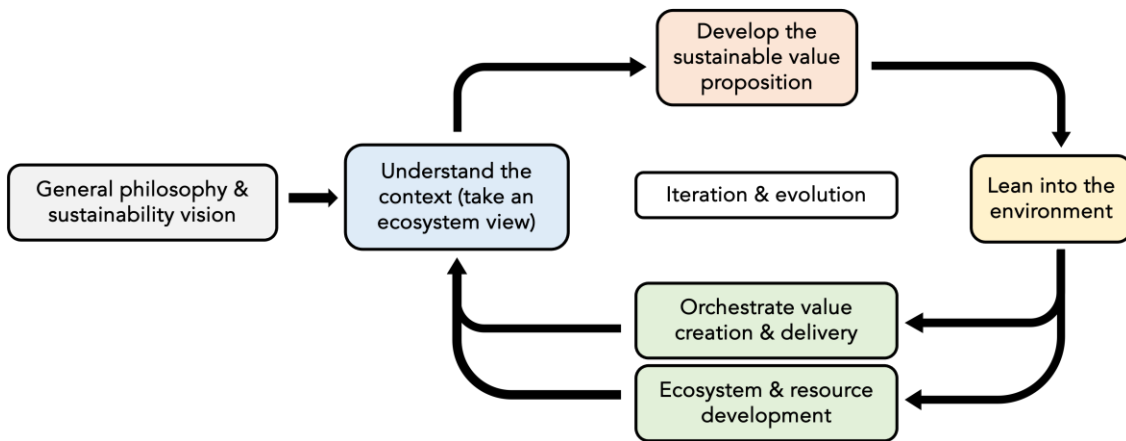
General philosophy & sustainability vision

Understand the context (take an ecosystem view)

Develop the sustainable value proposition

Iteration & evolution

Lean into the environment

Orchestrate value creation & delivery

Ecosystem & resource development